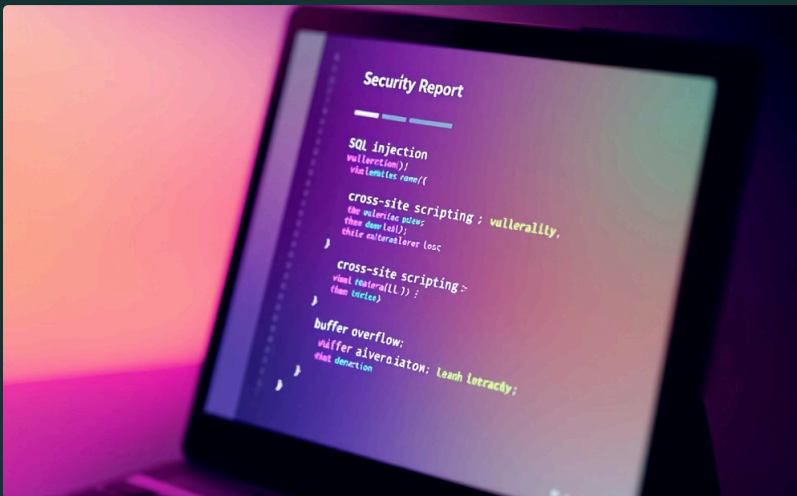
Security Report

SQL injection
vullerction))!
vkulenties rame/(

cross-site scripting ; vullerality,
the vulerilec pulevs
thee daerlesl);
thie ealtenalerer losc
}

cross-site scripting ;
vimel realera((L)) ;
thee bricke)
}

buffer overflow:
vkiffer alveroiaton; leanh letracty;
thet denetion
}
}